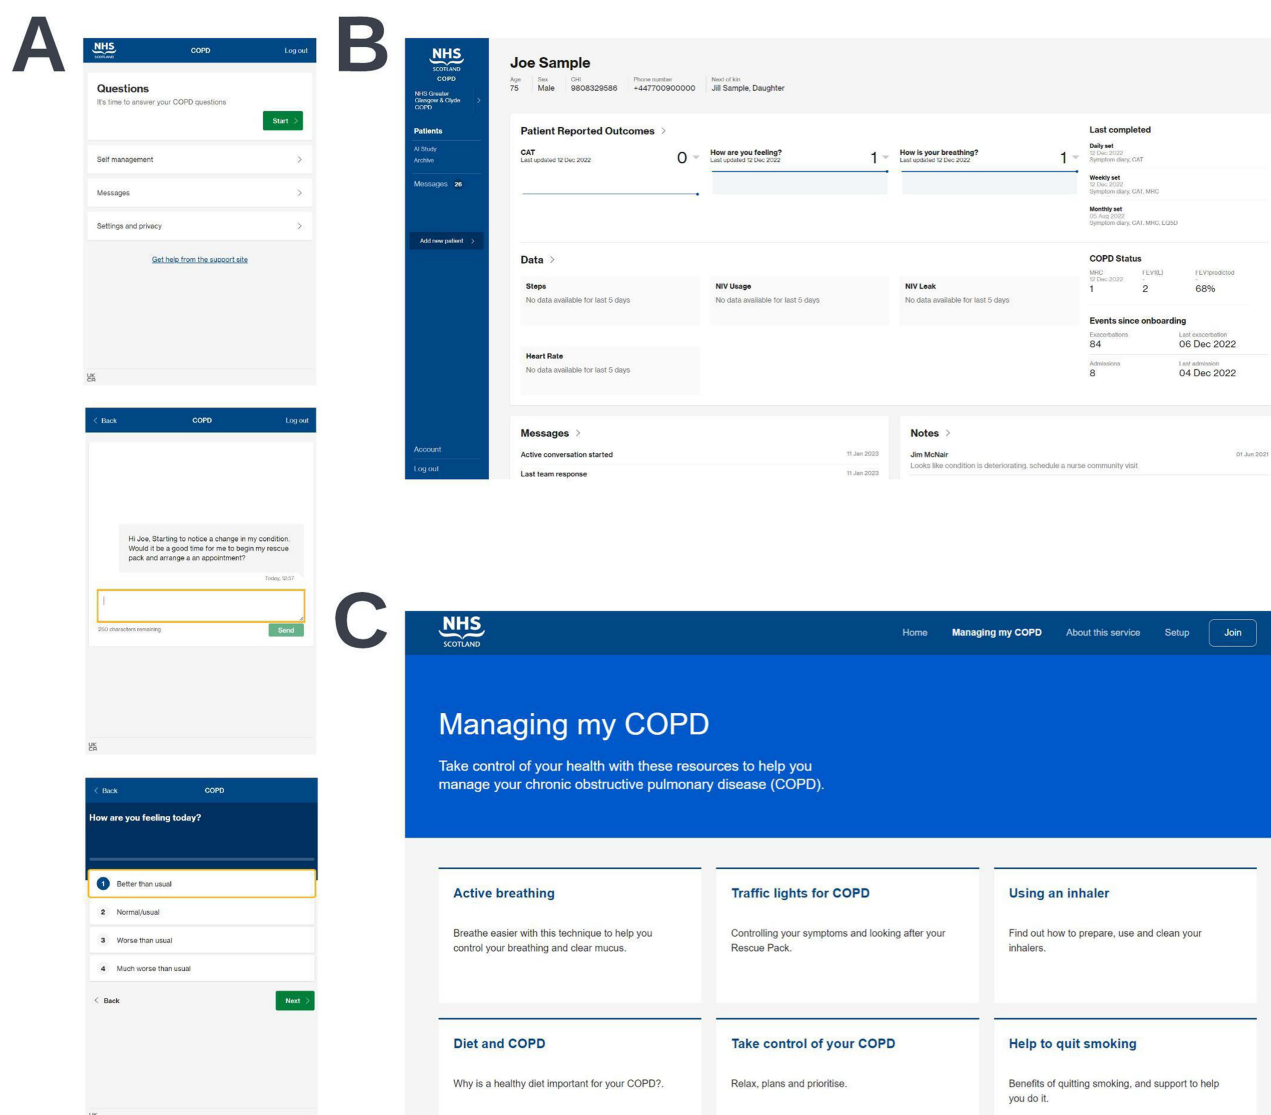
A

NHS SCOTLAND COPD Log out

Questions
It's time to answer your COPD questions
Start

Self management
Messages
Settings and privacy

Get help from the support site

UK CA

Back COPD Log out

Hi Joe, Starting to notice a change in my condition. Would it be a good time for me to begin my rescue pack and arrange a an appointment?
Today, 12:57

250 characters remaining Send

UK CA

Back COPD
How are you feeling today?
1 Better than usual
2 Normal/usual
3 Worse than usual
4 Much worse than usual
Back Next

B

NHS SCOTLAND COPD
NHS Greater Glasgow & Clyde COPD
Patients
AI Study
Archive
Messages 26
Add new patient
Account
Log out

Joe Sample
Age 75 Sex Male CHI 9808329586 Phone number +447700900000 Next of kin Jill Sample, Daughter

Patient Reported Outcomes
CAT Last updated 12 Dec 2022 0
How are you feeling? Last updated 12 Dec 2022 1
How is your breathing? Last updated 12 Dec 2022 1

Last completed
Daily set 12 Dec 2022 Symptom diary, CAT
Weekly set 12 Dec 2022 Symptom diary, CAT, MHC
Monthly set 05 Aug 2022 Symptom diary, CAT, MHC, EQ5D

Data
Steps No data available for last 5 days
NIV Usage No data available for last 5 days
NIV Leak No data available for last 5 days
Heart Rate No data available for last 5 days

COPD Status
MHC 12 Dec 2022 1
FEV1(L) 2
FEV1predicted 68%

Events since onboarding
Exacerbations 84
Last exacerbation 06 Dec 2022
Admissions 8
Last admission 04 Dec 2022

Messages
Active conversation started 11 Jan 2023
Last team response 11 Jan 2023

Notes
Jim McNair 01 Jun 2021
Looks like condition is deteriorating, schedule a nurse community visit

C

NHS SCOTLAND
Home Managing my COPD About this service Setup Join

Managing my COPD
Take control of your health with these resources to help you manage your chronic obstructive pulmonary disease (COPD).

Active breathing
Breathe easier with this technique to help you control your breathing and clear mucus.

Traffic lights for COPD
Controlling your symptoms and looking after your Rescue Pack.

Using an inhaler
Find out how to prepare, use and clean your inhalers.

Diet and COPD
Why is a healthy diet important for your COPD?.

Take control of your COPD
Relax, plans and prioritise.

Help to quit smoking
Benefits of quitting smoking, and support to help you do it.